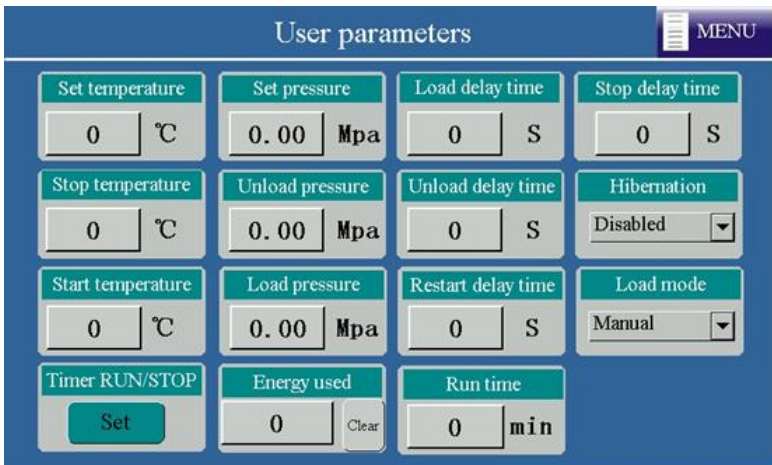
User parameters

MENU

Set temperature
0 ℃

Set pressure
0.00 Mpa

Load delay time
0 S

Stop delay time
0 S

Stop temperature
0 ℃

Unload pressure
0.00 Mpa

Unload delay time
0 S

Hibernation
Disabled

Start temperature
0 ℃

Load pressure
0.00 Mpa

Restart delay time
0 S

Load mode
Manual

Timer RUN/STOP
Set

Energy used
0 Clear

Run time
0 min